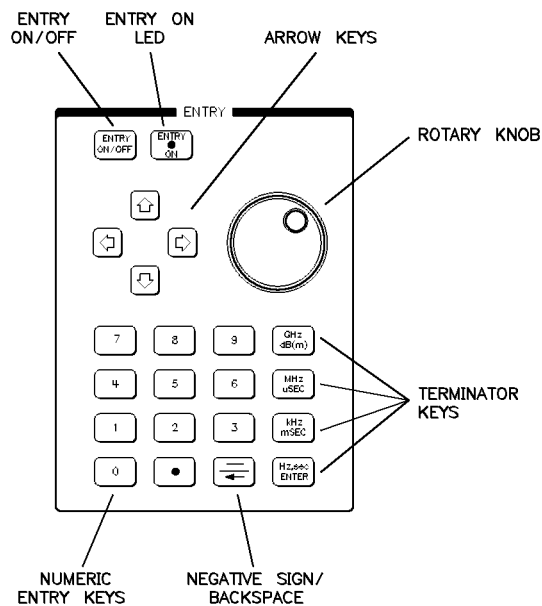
ENTRY ON/OFF

ENTRY ON LED

ARROW KEYS

ENTRY

ENTRY ON/OFF

ENTRY ON

ROTARY KNOB

7 8 9

GHz dB(m)

4 5 6

MHz uSEC

1 2 3

kHz mSEC

0 •

Hz,sec ENTER

TERMINATOR KEYS

NUMERIC ENTRY KEYS

NEGATIVE SIGN/ BACKSPACE